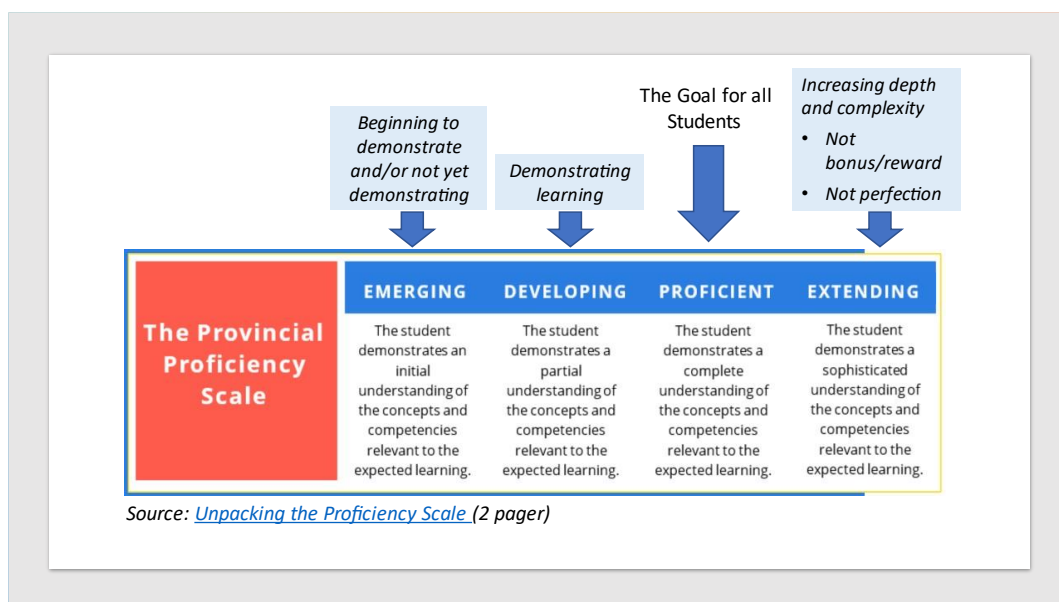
*Beginning to demonstrate and/or not yet demonstrating*

*Demonstrating learning*

The Goal for all Students

*Increasing depth and complexity*
- *Not bonus/reward*
- *Not perfection*

**The Provincial Proficiency Scale**

| EMERGING | DEVELOPING | PROFICIENT | EXTENDING |
|---|---|---|---|
| The student demonstrates an initial understanding of the concepts and competencies relevant to the expected learning. | The student demonstrates a partial understanding of the concepts and competencies relevant to the expected learning. | The student demonstrates a complete understanding of the concepts and competencies relevant to the expected learning. | The student demonstrates a sophisticated understanding of the concepts and competencies relevant to the expected learning. |

*Source: Unpacking the Proficiency Scale (2 pager)*